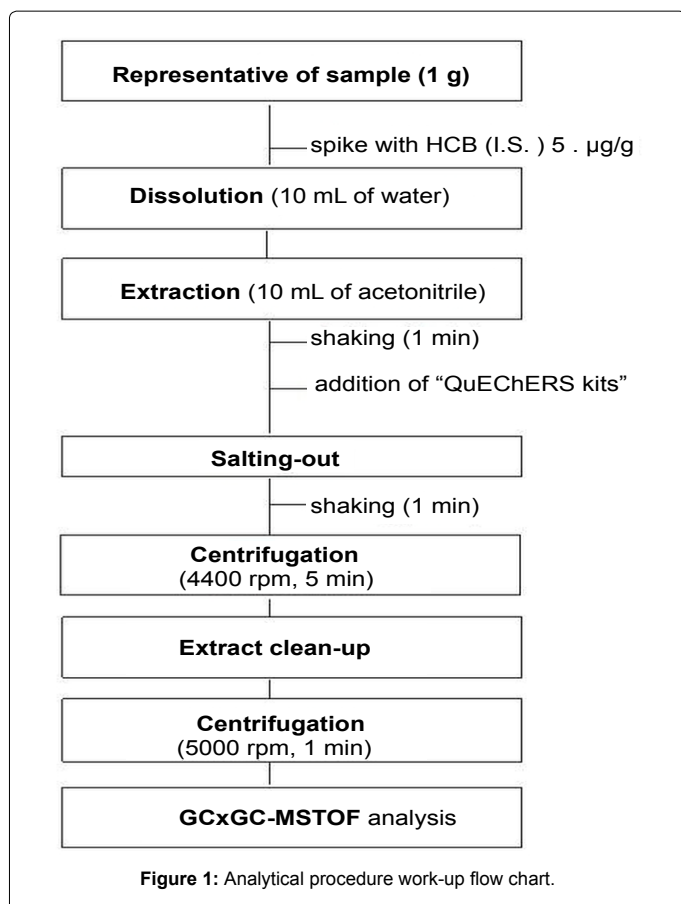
Representative of sample (1 g)

spike with HCB (I.S. ) 5 . µg/g

Dissolution (10 mL of water)

Extraction (10 mL of acetonitrile)

shaking (1 min)

addition of “QuEChERS kits”

Salting-out

shaking (1 min)

Centrifugation (4400 rpm, 5 min)

Extract clean-up

Centrifugation (5000 rpm, 1 min)

GCxGC-MSTOF analysis

Figure 1: Analytical procedure work-up flow chart.